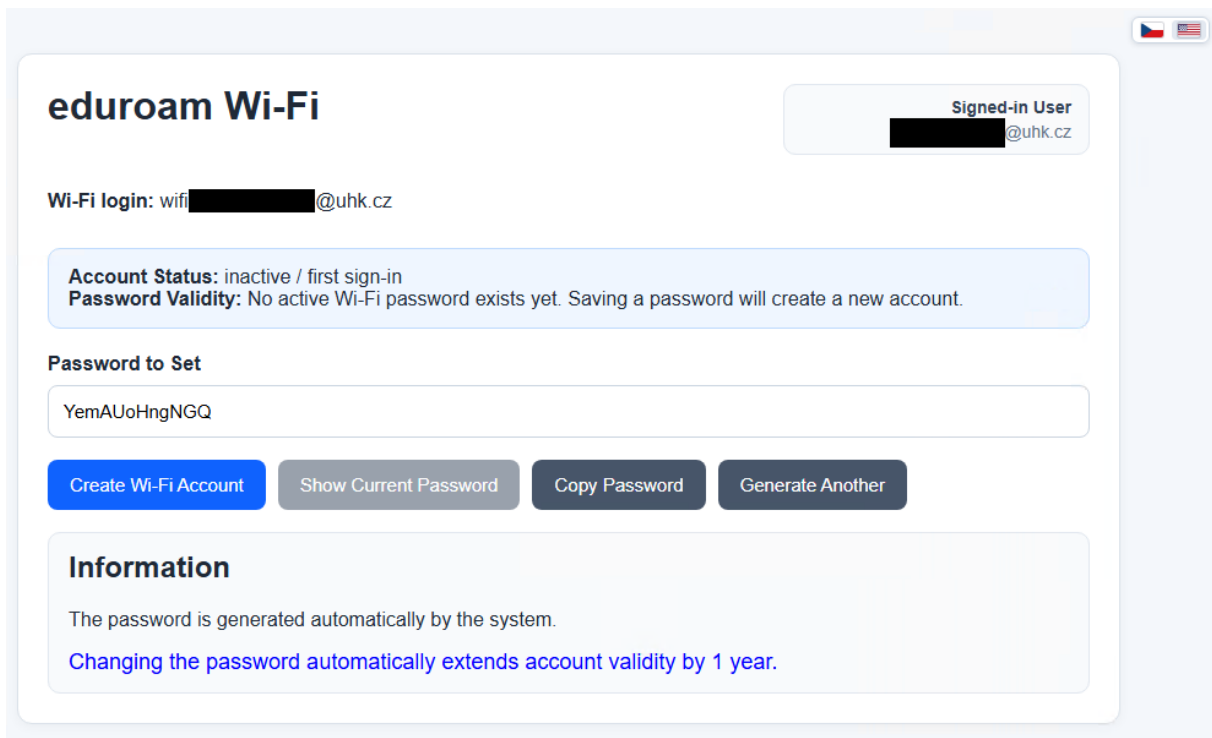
eduroam Wi-Fi

Signed-in User
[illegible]@uhk.cz

Wi-Fi login: wifi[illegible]@uhk.cz

Account Status: inactive / first sign-in
Password Validity: No active Wi-Fi password exists yet. Saving a password will create a new account.

Password to Set

YemAUoHngNGQ

Create Wi-Fi Account

Show Current Password

Copy Password

Generate Another

Information

The password is generated automatically by the system.

Changing the password automatically extends account validity by 1 year.